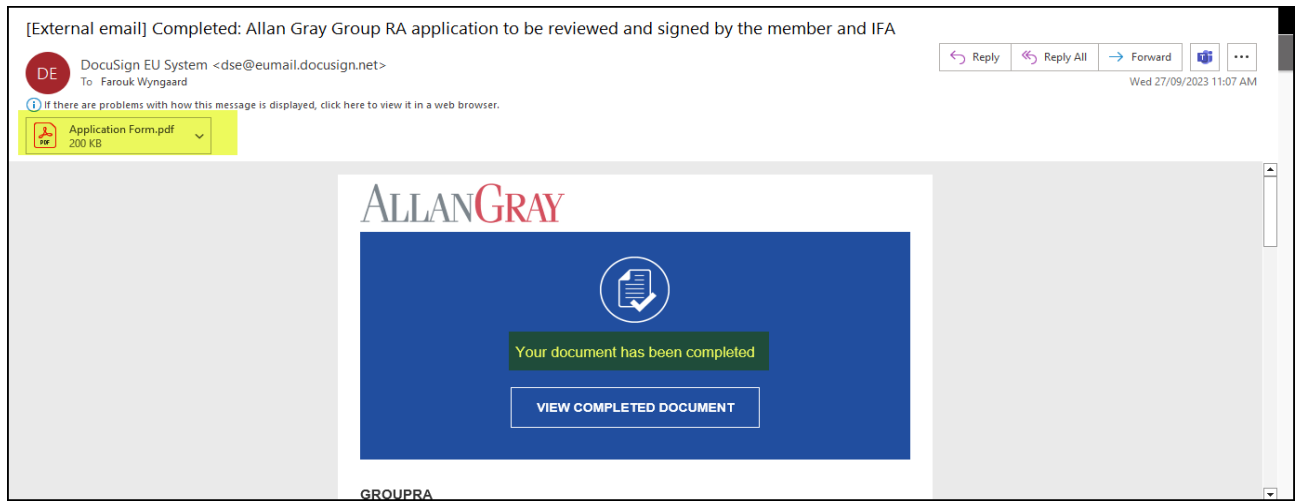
[External email] Completed: Allan Gray Group RA application to be reviewed and signed by the member and IFA

DE

DocuSign EU System <dse@eumail.docusign.net>
To Farouk Wyngaard

Reply | Reply All | Forward | ...

Wed 27/09/2023 11:07 AM

If there are problems with how this message is displayed, click here to view it in a web browser.

PDF Application Form.pdf
200 KB

ALLANGRAY

Your document has been completed

VIEW COMPLETED DOCUMENT

GROUPRA